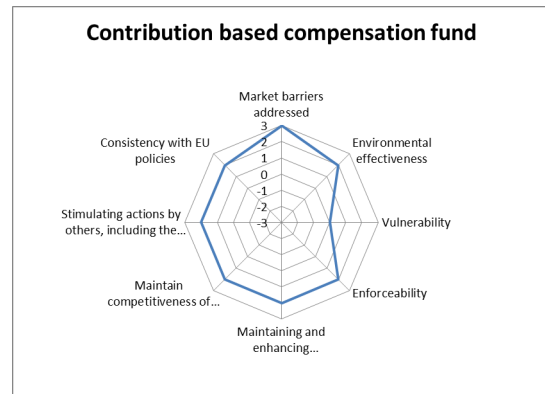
Contribution based compensation fund

Market barriers addressed

3
2
1
0
-1
-2
-3

Environmental effectiveness

Vulnerability

Enforceability

Maintaining and enhancing...

Maintain competitiveness of...

Stimulating actions by others, including the...

Consistency with EU policies